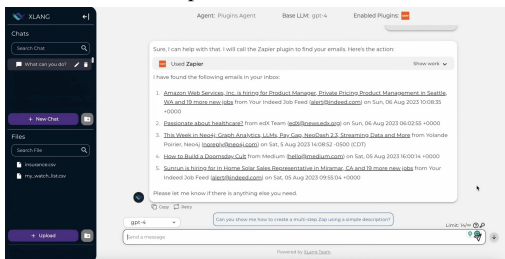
XLANG

Agent: Plugins Agent Base LLM: gpt-4 Enabled Plugins:

Chats

Search Chat

What can you do?

+ New Chat

Files

Search File

Insurance.csv

my_watch_list.csv

+ Upload

Sure, I can help with that. I will call the Zapier plugin to find your emails. Here's the action:

Used Zapier Show work

I have found the following emails in your inbox:

1. Amazon Web Services, Inc. is hiring for Product Manager, Private Pricing Product Management in Seattle, WA and 19 more new jobs from Your Indeed Job Feed (alert@indeed.com) on Sun, 06 Aug 2023 10:08:35 +0000

2. Passionate about healthcare? from edX Team (edX@news.edx.org) on Sun, 06 Aug 2023 06:02:55 +0000

3. This Week in Neo4j: Graph Analytics, LLMs, Pay Cap, NeoDash 2.3, Streaming Data and More from Yolande Poirier, Neo4j (noreply@neo4j.com) on Sat, 5 Aug 2023 14:08:52 -0500 (CDT)

4. How to Build a Doomsday Cult from Medium (hello@medium.com) on Sat, 05 Aug 2023 16:00:14 +0000

5. Sunrun is hiring for In Home Solar Sales Representative in Miramar, CA and 19 more new jobs from Your Indeed Job Feed (alert@indeed.com) on Sat, 05 Aug 2023 09:55:04 +0000

Please let me know if there is anything else you need.

Copy Retry

gpt-4

Can you show me how to create a multi-step Zap using a simple description?

Limit: 141/∞

Send a message

Powered by XLang Team